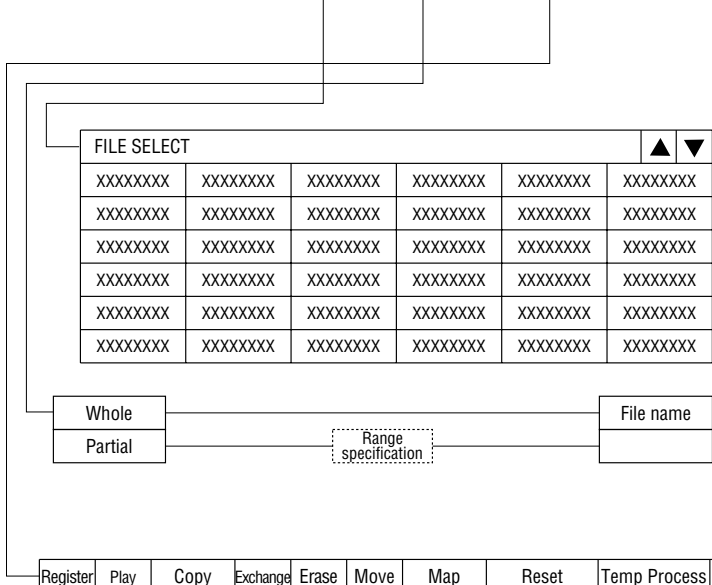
FILE SELECT ▲ ▼

| XXXXXXXX | XXXXXXXX | XXXXXXXX | XXXXXXXX | XXXXXXXX | XXXXXXXX |
|---|---|---|---|---|---|
| XXXXXXXX | XXXXXXXX | XXXXXXXX | XXXXXXXX | XXXXXXXX | XXXXXXXX |
| XXXXXXXX | XXXXXXXX | XXXXXXXX | XXXXXXXX | XXXXXXXX | XXXXXXXX |
| XXXXXXXX | XXXXXXXX | XXXXXXXX | XXXXXXXX | XXXXXXXX | XXXXXXXX |
| XXXXXXXX | XXXXXXXX | XXXXXXXX | XXXXXXXX | XXXXXXXX | XXXXXXXX |
| XXXXXXXX | XXXXXXXX | XXXXXXXX | XXXXXXXX | XXXXXXXX | XXXXXXXX |

Whole
Partial
Range specification
File name

Register Play Copy Exchange Erase Move Map Reset Temp Process